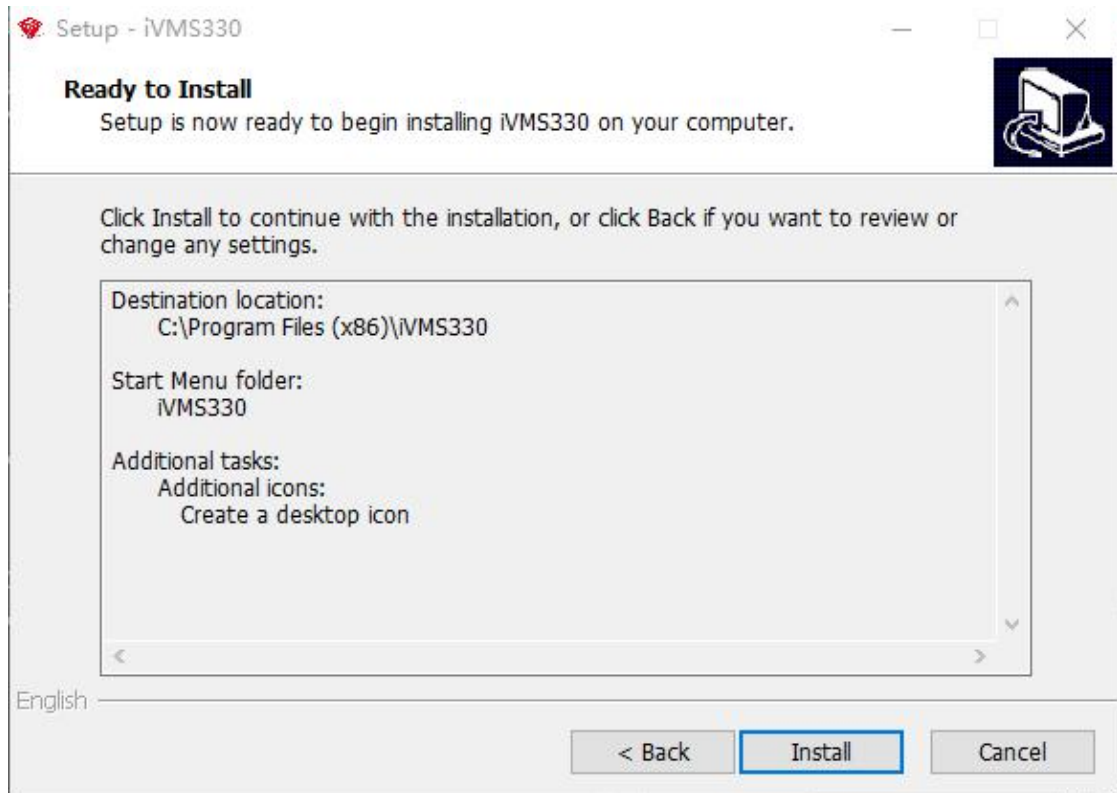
Setup - iVMS330

Ready to Install
Setup is now ready to begin installing iVMS330 on your computer.

Click Install to continue with the installation, or click Back if you want to review or change any settings.

Destination location:
C:\Program Files (x86)\iVMS330

Start Menu folder:
iVMS330

Additional tasks:
Additional icons:
Create a desktop icon

English

< Back
Install
Cancel